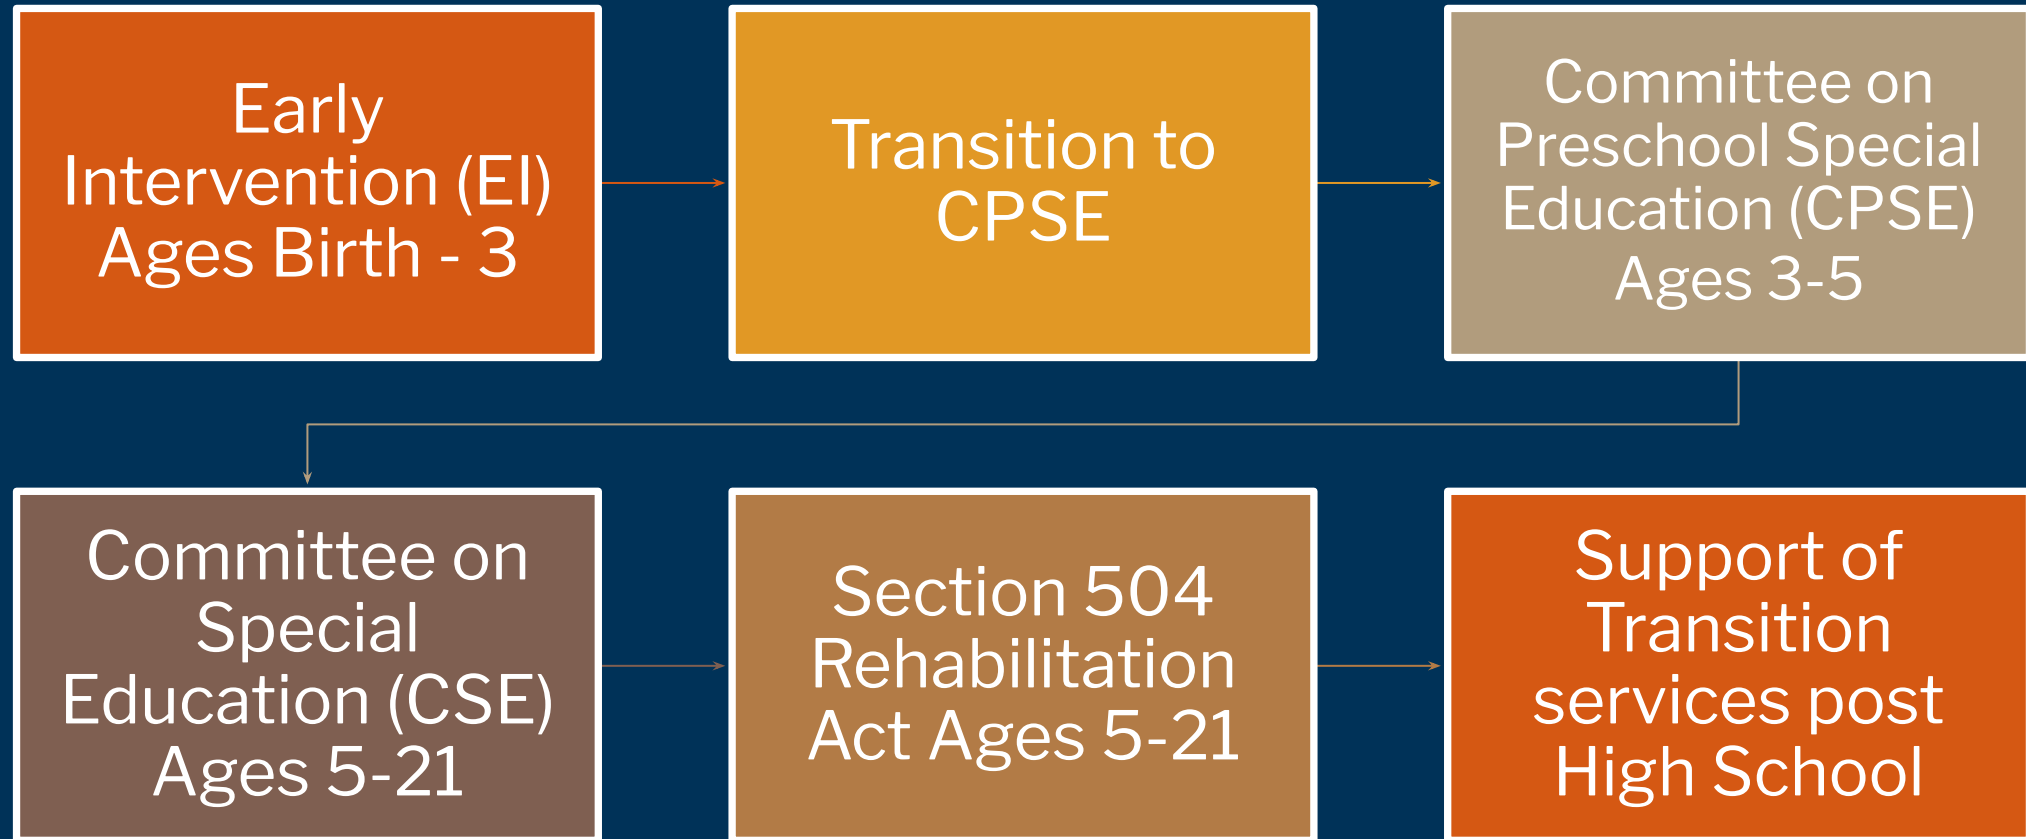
Early Intervention (EI) Ages Birth - 3

Transition to CPSE

Committee on Preschool Special Education (CPSE) Ages 3-5

Committee on Special Education (CSE) Ages 5-21

Section 504 Rehabilitation Act Ages 5-21

Support of Transition services post High School